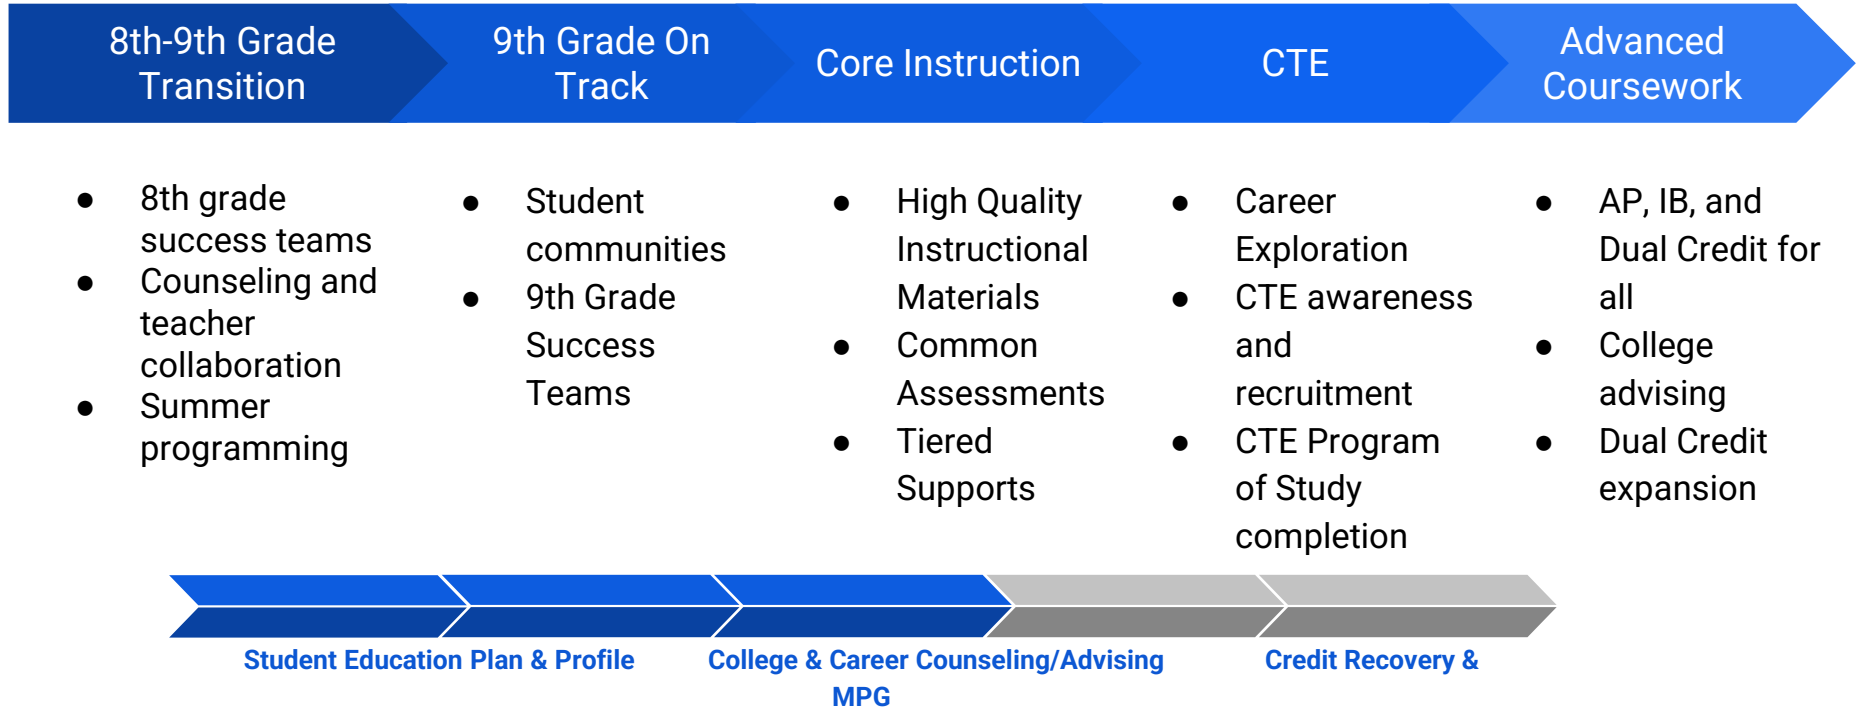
8th-9th Grade Transition

- 8th grade success teams
- Counseling and teacher collaboration
- Summer programming

9th Grade On Track

- Student communities
- 9th Grade Success Teams

Core Instruction

- High Quality Instructional Materials
- Common Assessments
- Tiered Supports

CTE

- Career Exploration
- CTE awareness and recruitment
- CTE Program of Study completion

Advanced Coursework

- AP, IB, and Dual Credit for all
- College advising
- Dual Credit expansion

Student Education Plan & Profile

College & Career Counseling/Advising

Credit Recovery & MPG